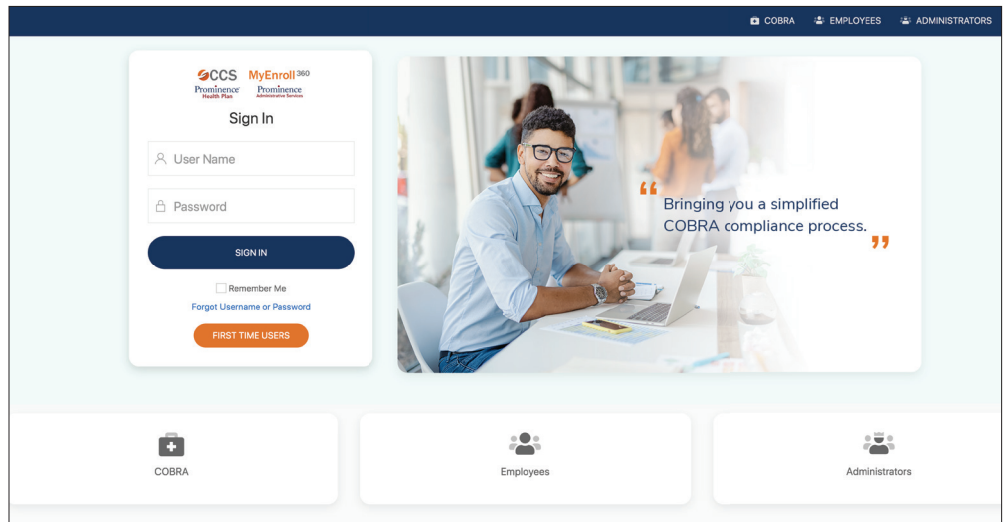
COBRA EMPLOYEES ADMINISTRATORS

CCS Prominence Health Plan MyEnroll360 Prominence Administrative Services

Sign In

User Name

Password

SIGN IN

Remember Me

Forgot Username or Password

FIRST TIME USERS

“Bringing you a simplified COBRA compliance process.”

COBRA

Employees

Administrators